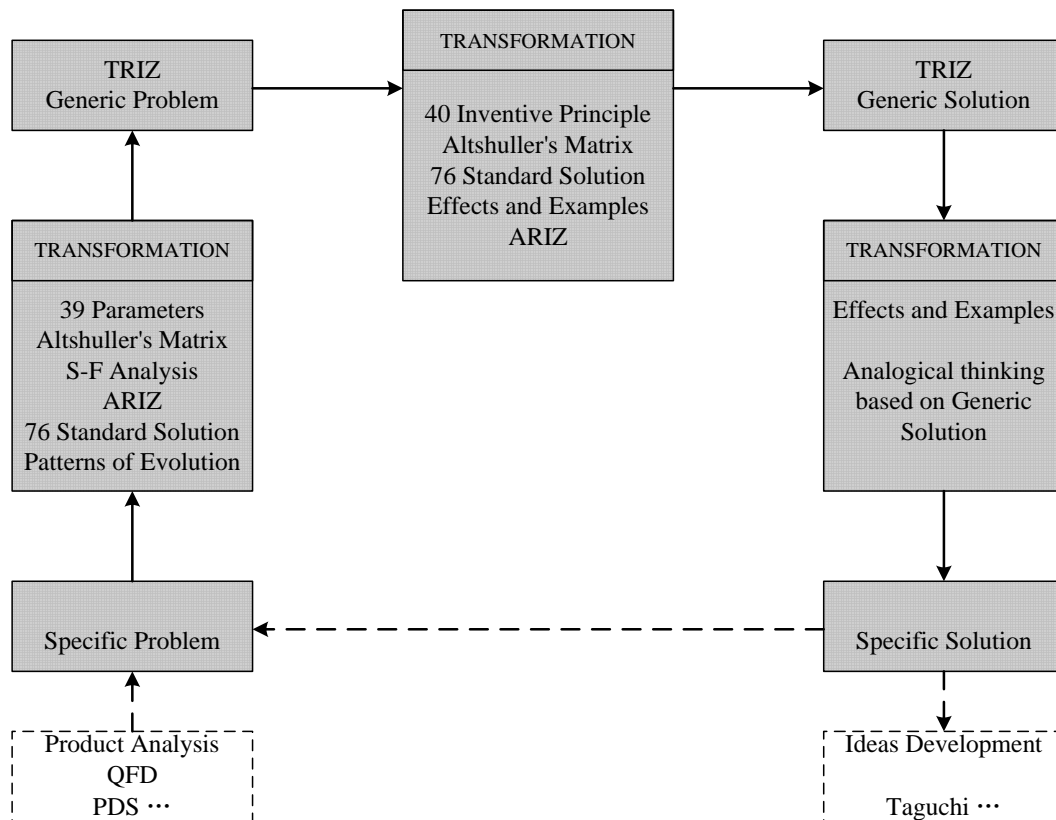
TRIZ
Generic Problem

TRANSFORMATION

40 Inventive Principle
Altshuller's Matrix
76 Standard Solution
Effects and Examples
ARIZ

TRIZ
Generic Solution

TRANSFORMATION

39 Parameters
Altshuller's Matrix
S-F Analysis
ARIZ
76 Standard Solution
Patterns of Evolution

TRANSFORMATION

Effects and Examples

Analogical thinking based on Generic Solution

Specific Problem

Specific Solution

Product Analysis
QFD
PDS ···

Ideas Development

Taguchi ···